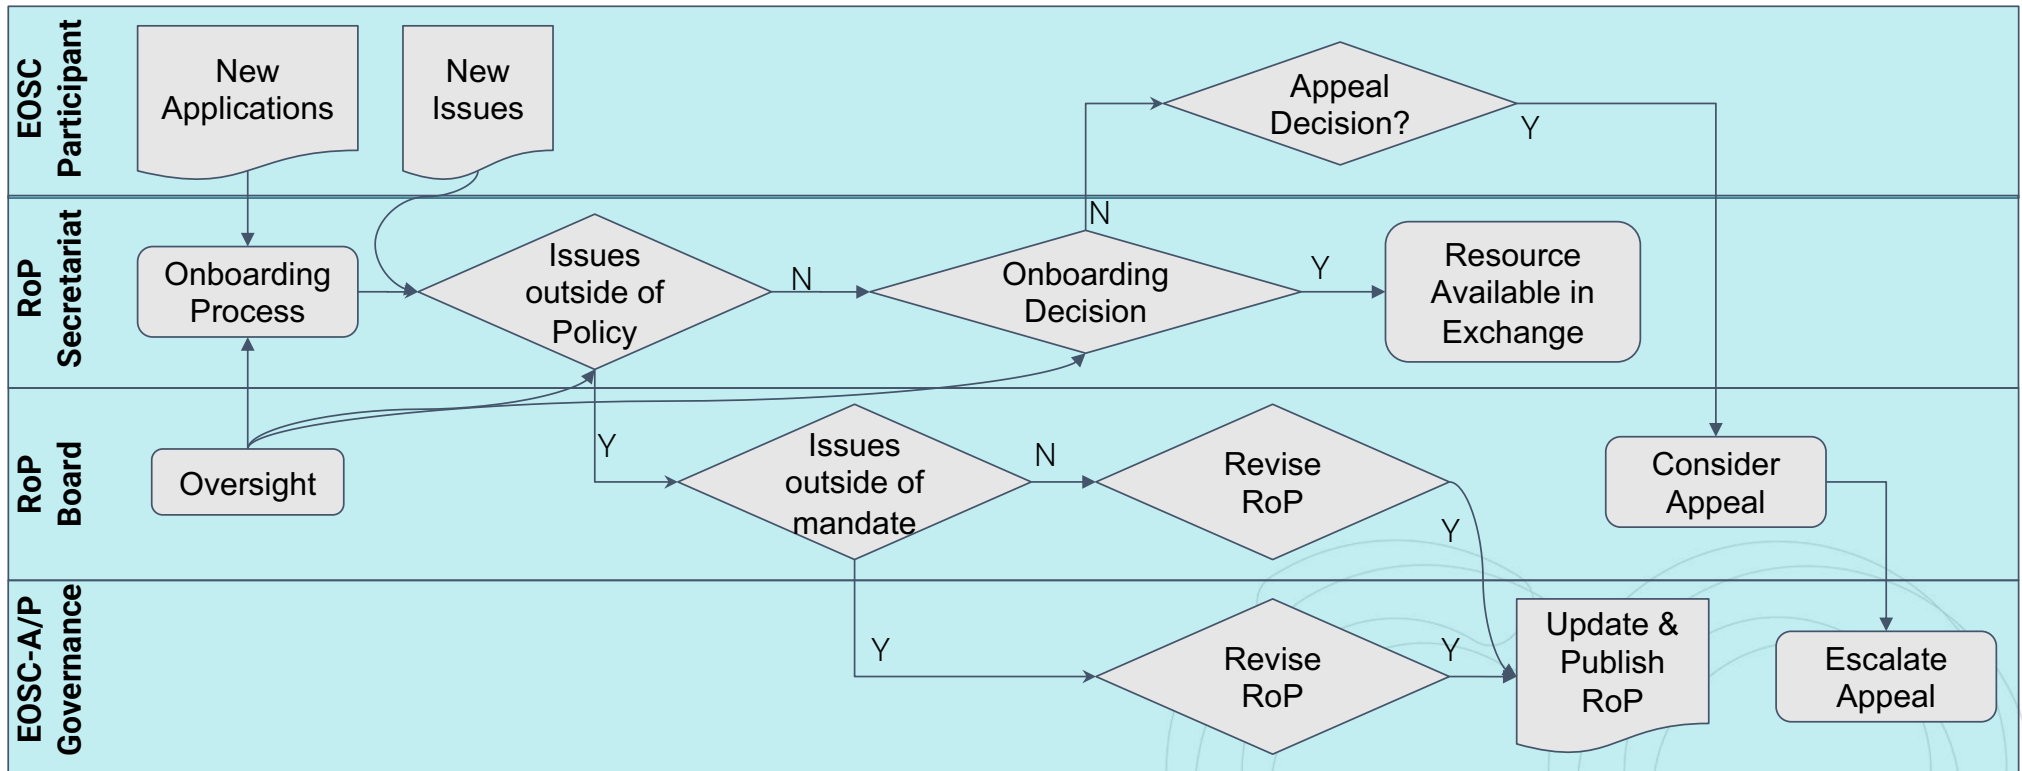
EOSC Participant

New Applications

New Issues

Appeal Decision?

Y

N

RoP Secretariat

Onboarding Process

Issues outside of Policy

N

Onboarding Decision

Y

Resource Available in Exchange

RoP Board

Oversight

Y

Issues outside of mandate

N

Revise RoP

Y

Consider Appeal

EOSC-A/P Governance

Y

Revise RoP

Y

Update & Publish RoP

Escalate Appeal